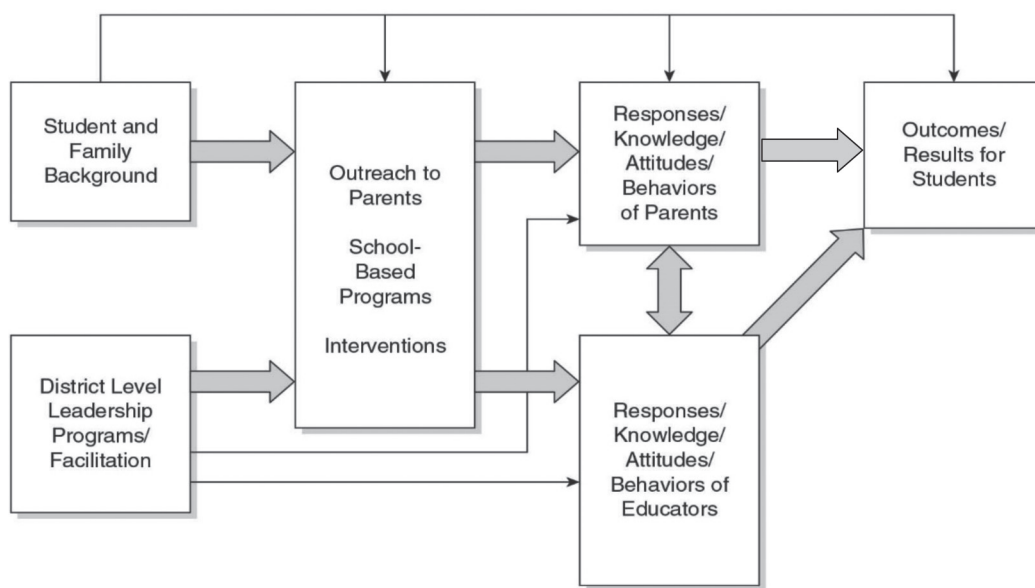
Student and Family Background

Outreach to Parents

School-Based Programs

Interventions

Responses/ Knowledge/ Attitudes/ Behaviors of Parents

Outcomes/ Results for Students

District Level Leadership Programs/ Facilitation

Responses/ Knowledge/ Attitudes/ Behaviors of Educators